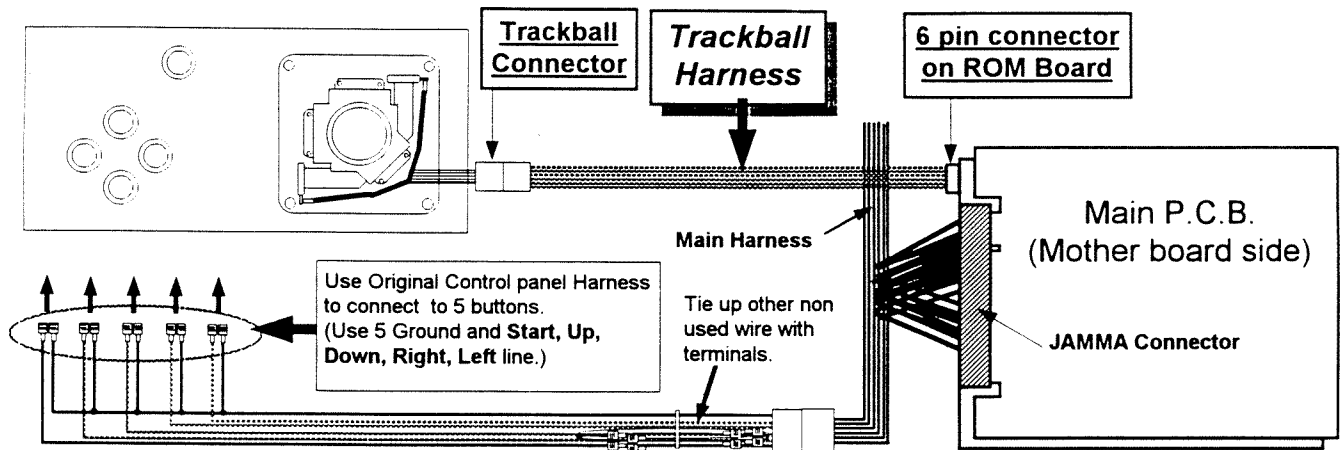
Trackball Connector

Trackball Harness

6 pin connector on ROM Board

Main P.C.B. (Mother board side)

Main Harness

Use Original Control panel Harness to connect to 5 buttons. (Use 5 Ground and **Start, Up, Down, Right, Left** line.)

Tie up other non used wire with terminals.

JAMMA Connector